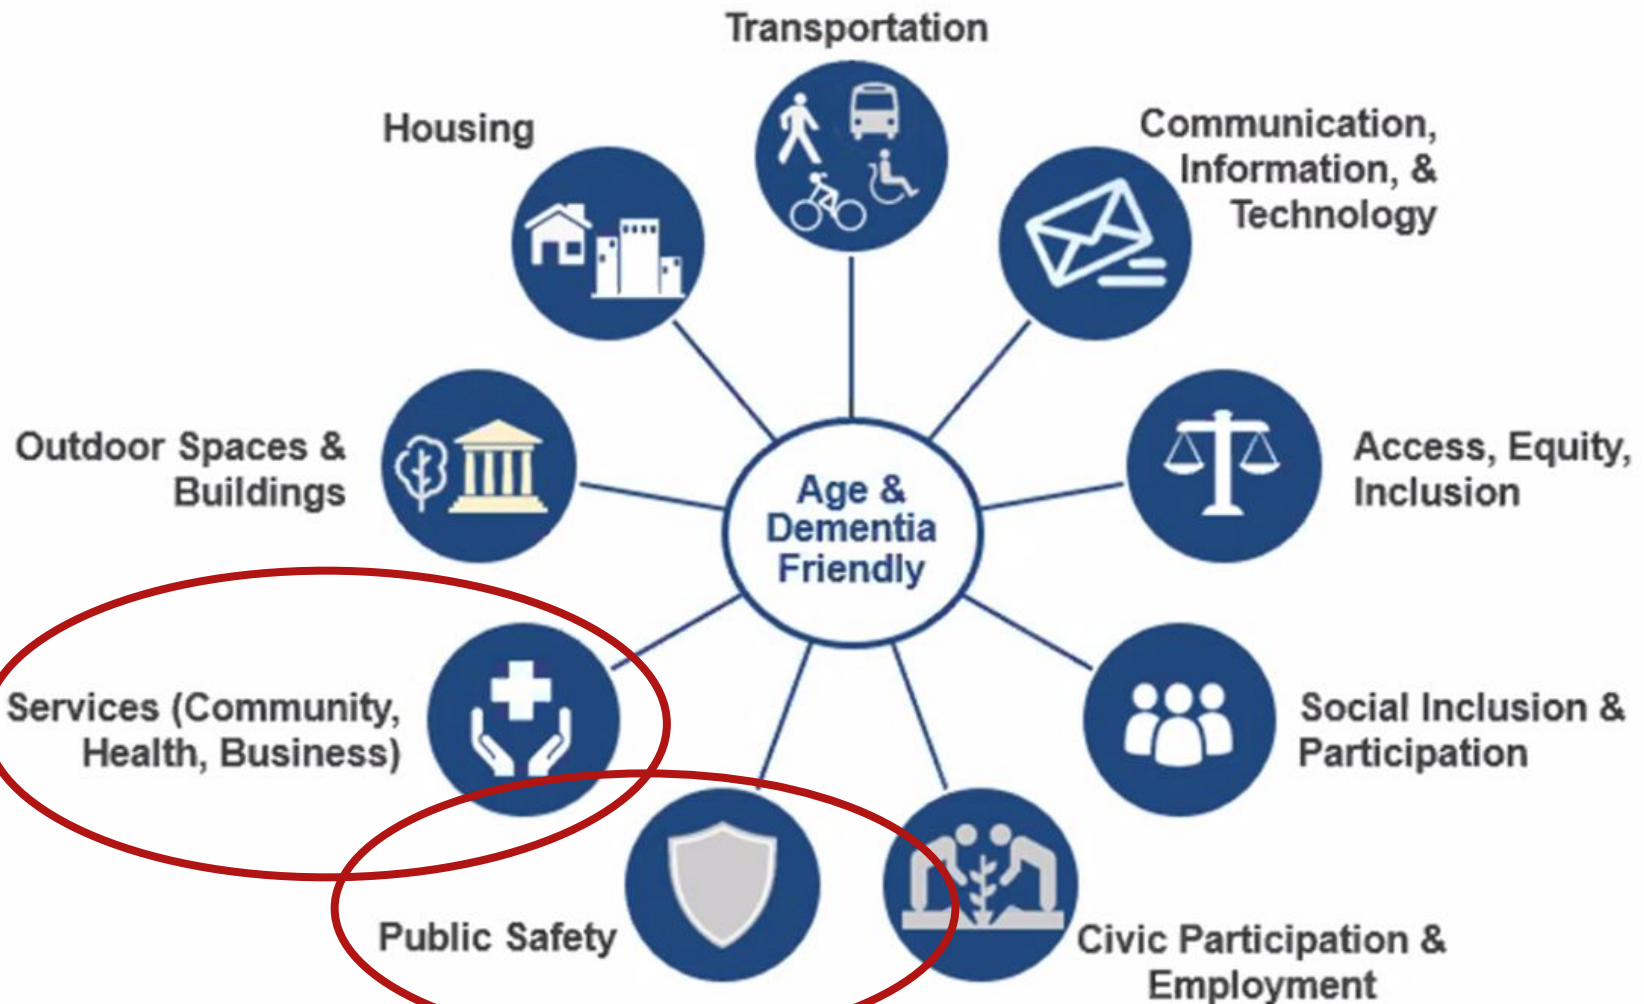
Transportation

Housing

Communication, Information, & Technology

Outdoor Spaces & Buildings

Age & Dementia Friendly

Access, Equity, Inclusion

Services (Community, Health, Business)

Social Inclusion & Participation

Public Safety

Civic Participation & Employment